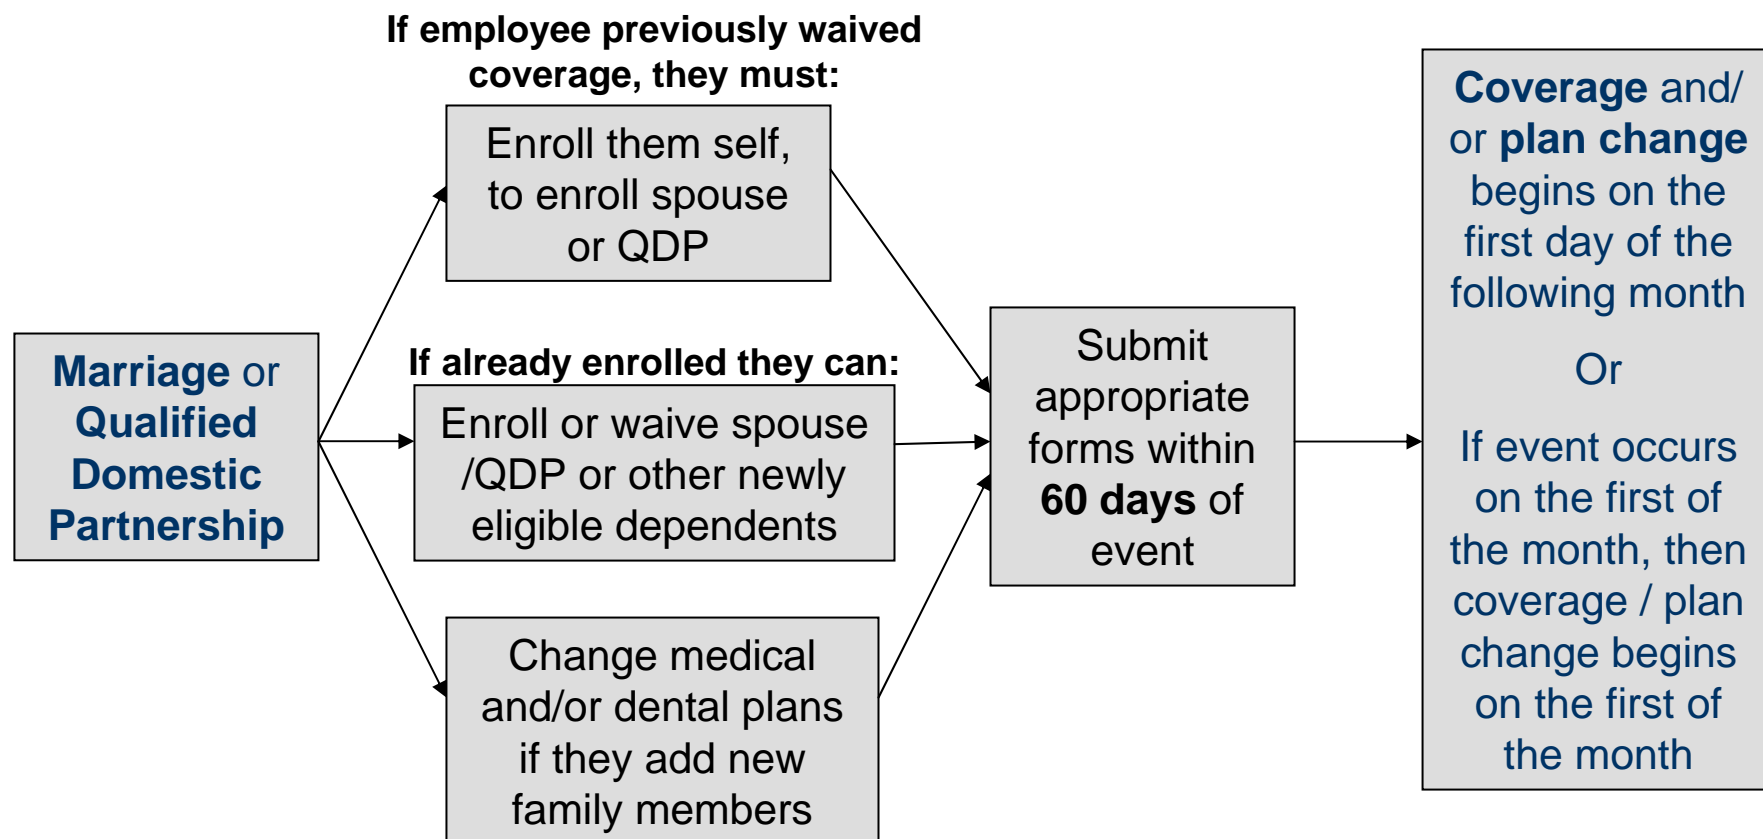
Marriage or Qualified Domestic Partnership

If employee previously waived coverage, they must:

Enroll them self, to enroll spouse or QDP

If already enrolled they can:

Enroll or waive spouse /QDP or other newly eligible dependents

Change medical and/or dental plans if they add new family members

Submit appropriate forms within 60 days of event

Coverage and/ or plan change begins on the first day of the following month

Or

If event occurs on the first of the month, then coverage / plan change begins on the first of the month